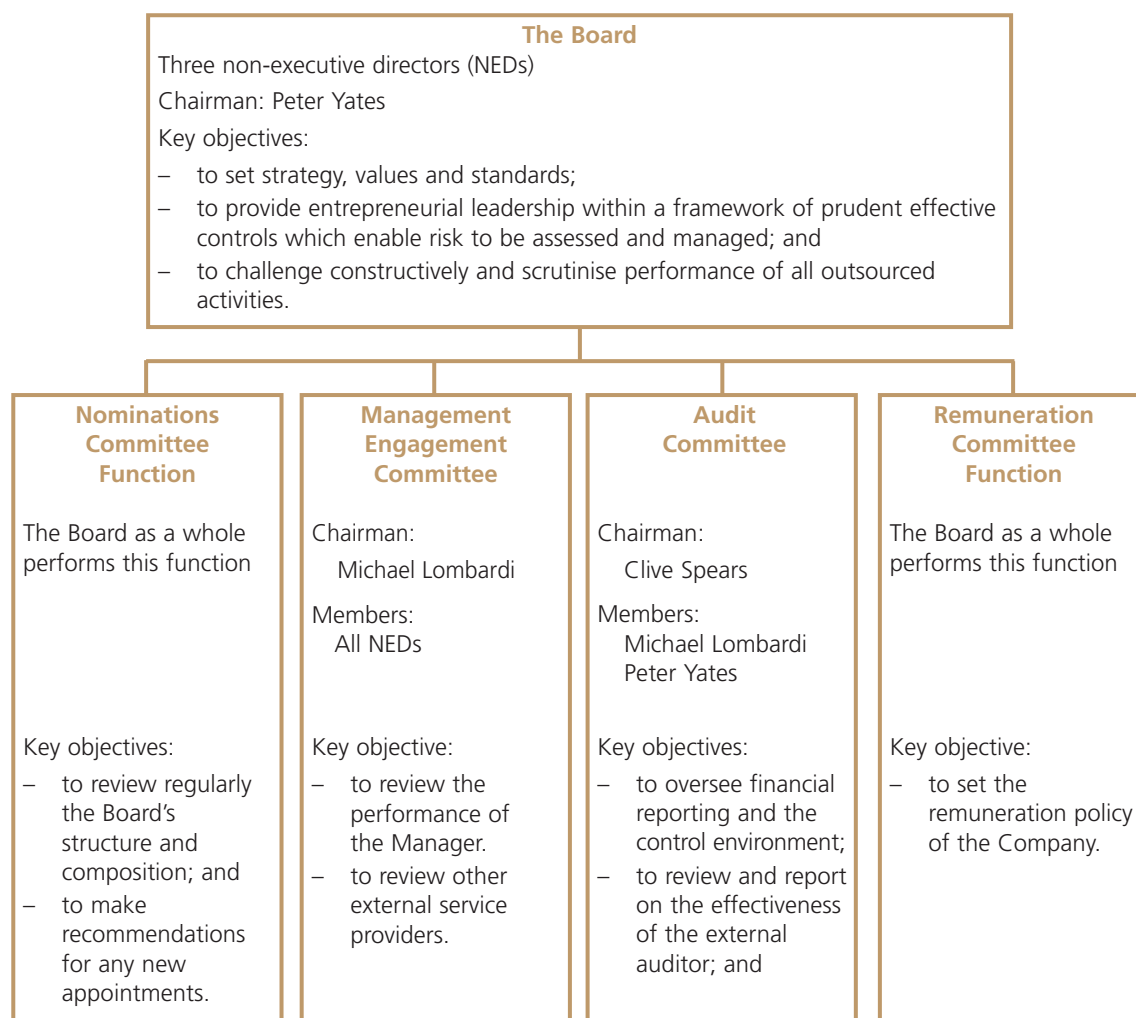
The Board

Three non-executive directors (NEDs)

Chairman: Peter Yates

Key objectives:

– to set strategy, values and standards;
– to provide entrepreneurial leadership within a framework of prudent effective controls which enable risk to be assessed and managed; and
– to challenge constructively and scrutinise performance of all outsourced activities.

Nominations Committee Function

The Board as a whole performs this function

Key objectives:

– to review regularly the Board's structure and composition; and
– to make recommendations for any new appointments.

Management Engagement Committee

Chairman:
Michael Lombardi

Members:
All NEDs

Key objective:

– to review the performance of the Manager.
– to review other external service providers.

Audit Committee

Chairman:
Clive Spears

Members:
Michael Lombardi
Peter Yates

Key objectives:

– to oversee financial reporting and the control environment;
– to review and report on the effectiveness of the external auditor; and

Remuneration Committee Function

The Board as a whole performs this function

Key objective:

– to set the remuneration policy of the Company.